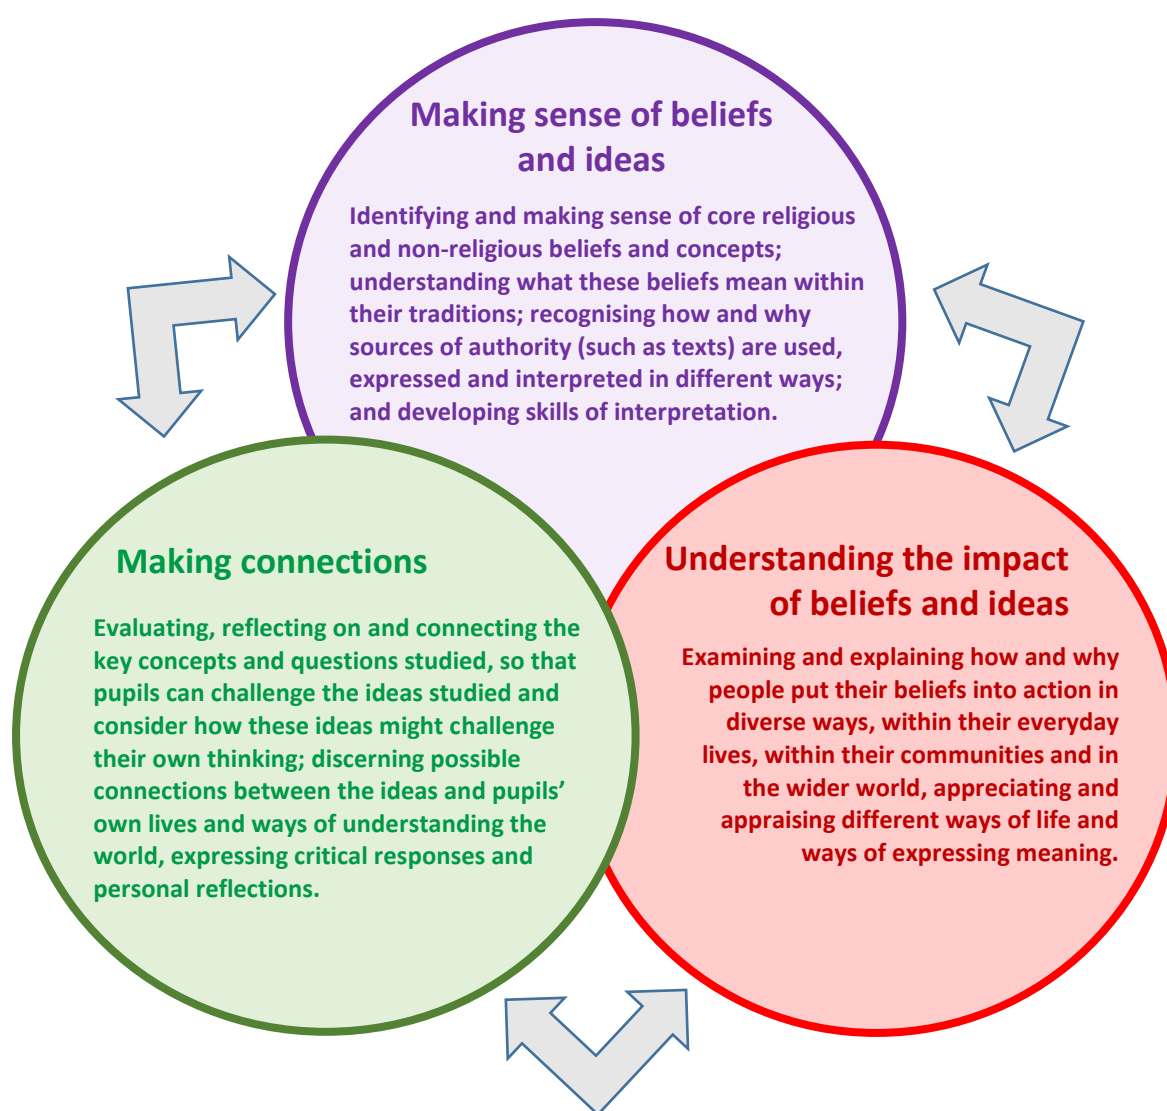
Making sense of beliefs and ideas

Identifying and making sense of core religious and non-religious beliefs and concepts; understanding what these beliefs mean within their traditions; recognising how and why sources of authority (such as texts) are used, expressed and interpreted in different ways; and developing skills of interpretation.

Making connections

Evaluating, reflecting on and connecting the key concepts and questions studied, so that pupils can challenge the ideas studied and consider how these ideas might challenge their own thinking; discerning possible connections between the ideas and pupils' own lives and ways of understanding the world, expressing critical responses and personal reflections.

Understanding the impact of beliefs and ideas

Examining and explaining how and why people put their beliefs into action in diverse ways, within their everyday lives, within their communities and in the wider world, appreciating and appraising different ways of life and ways of expressing meaning.